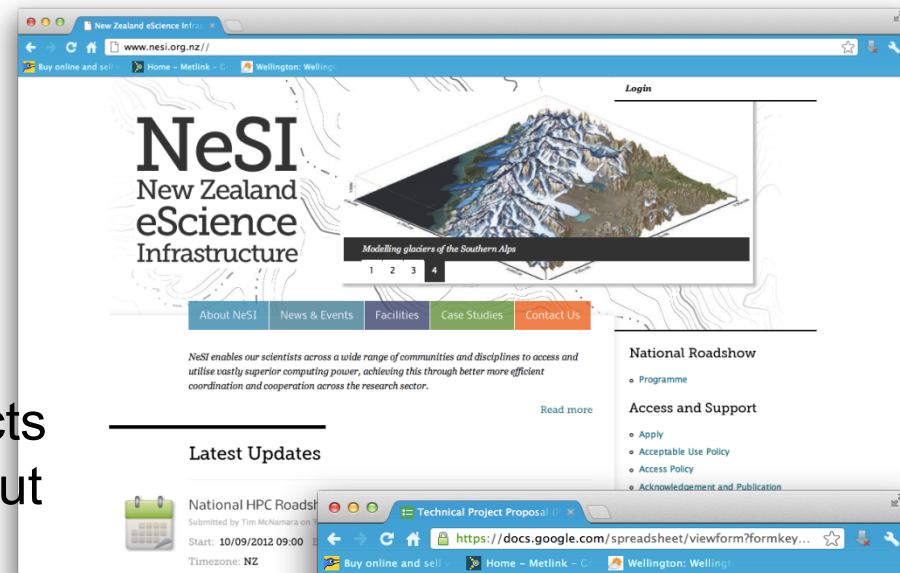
New Zealand eScience Infra ×

www.nesi.org.nz//

Buy online and sell

Home – Metlink – C

Wellington: Welling

Login

NeSI
New Zealand
eScience
Infrastructure

Modelling glaciers of the Southern Alps

1 2 3 4

About NeSI | News & Events | Facilities | Case Studies | Contact Us

NeSI enables our scientists across a wide range of communities and disciplines to access and utilise vastly superior computing power, achieving this through better more efficient coordination and cooperation across the research sector.

Read more

Latest Updates

National HPC Roadsh

Submitted by Tim McNamara on

Start: 10/09/2012 09:00

Timezone: NZ

National Roadshow

Programme

Access and Support

Apply

Acceptable Use Policy

Access Policy

Acknowledgement and Publication

cts

ut

Technical Project Proposal ×

https://docs.google.com/spreadsheet/viewform?formkey...

Buy online and sell

Home – Metlink – C

Wellington: Wellingt